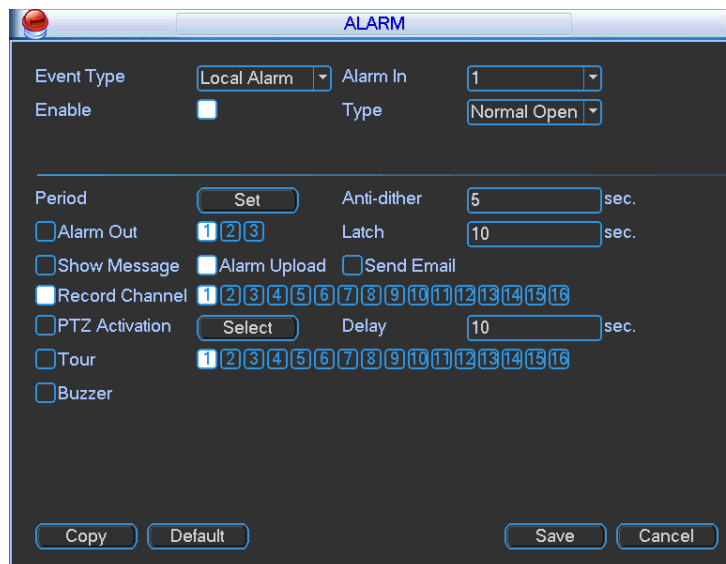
ALARM

Event Type Local Alarm Alarm In 1
Enable Type Normal Open

Period Set Anti-dither 5 sec.
Alarm Out 1 2 3 Latch 10 sec.
Show Message Alarm Upload Send Email
Record Channel 1 2 3 4 5 6 7 8 9 10 11 12 13 14 15 16
PTZ Activation Select Delay 10 sec.
Tour 1 2 3 4 5 6 7 8 9 10 11 12 13 14 15 16
Buzzer

Copy Default Save Cancel